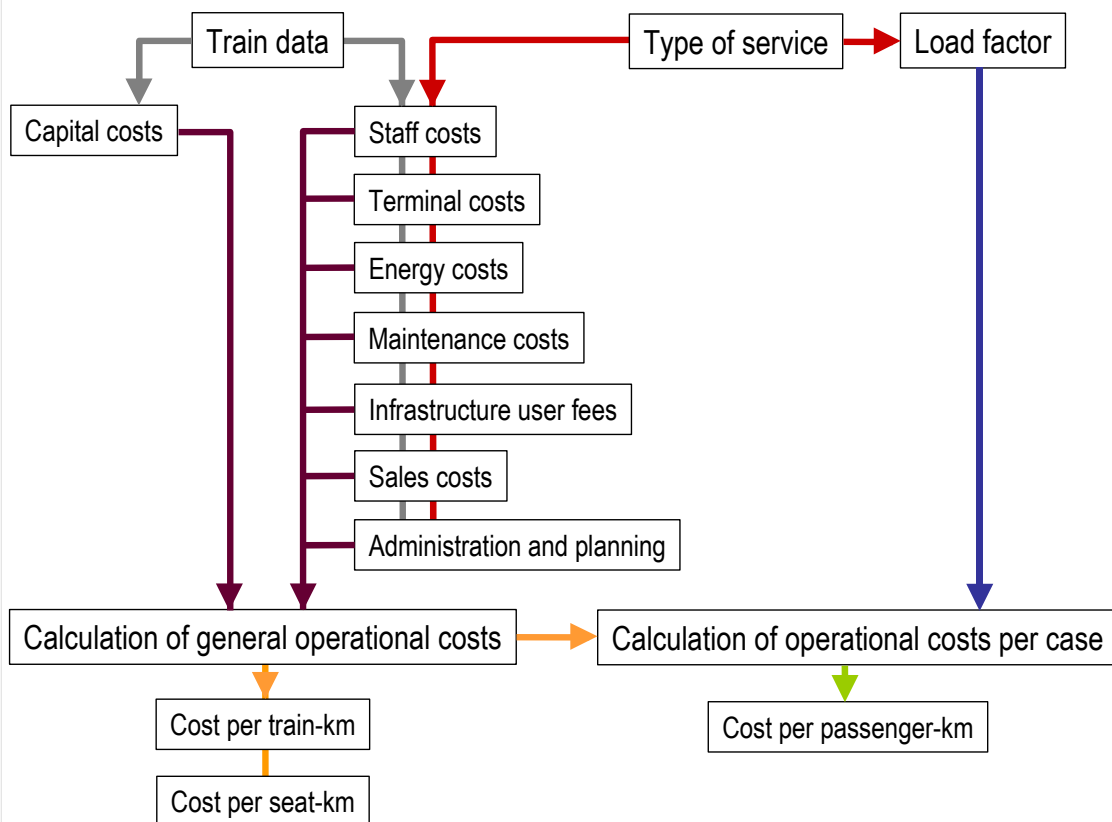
Train data

Type of service

Load factor

Capital costs

Staff costs

Terminal costs

Energy costs

Maintenance costs

Infrastructure user fees

Sales costs

Administration and planning

Calculation of general operational costs

Calculation of operational costs per case

Cost per train-km

Cost per passenger-km

Cost per seat-km